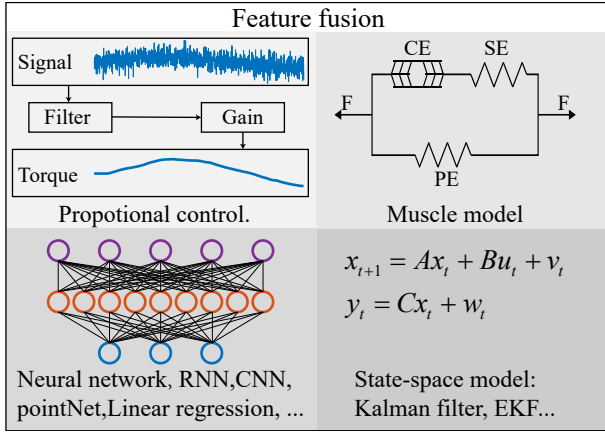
Feature fusion

Signal

Filter

Gain

Torque

Propotional control.

CE

SE

F

F

PE

Muscle model

$x_{t+1} = Ax_t + Bu_t + v_t$

$y_t = Cx_t + w_t$

Neural network, RNN,CNN, pointNet,Linear regression, ...

State-space model: Kalman filter, EKF...